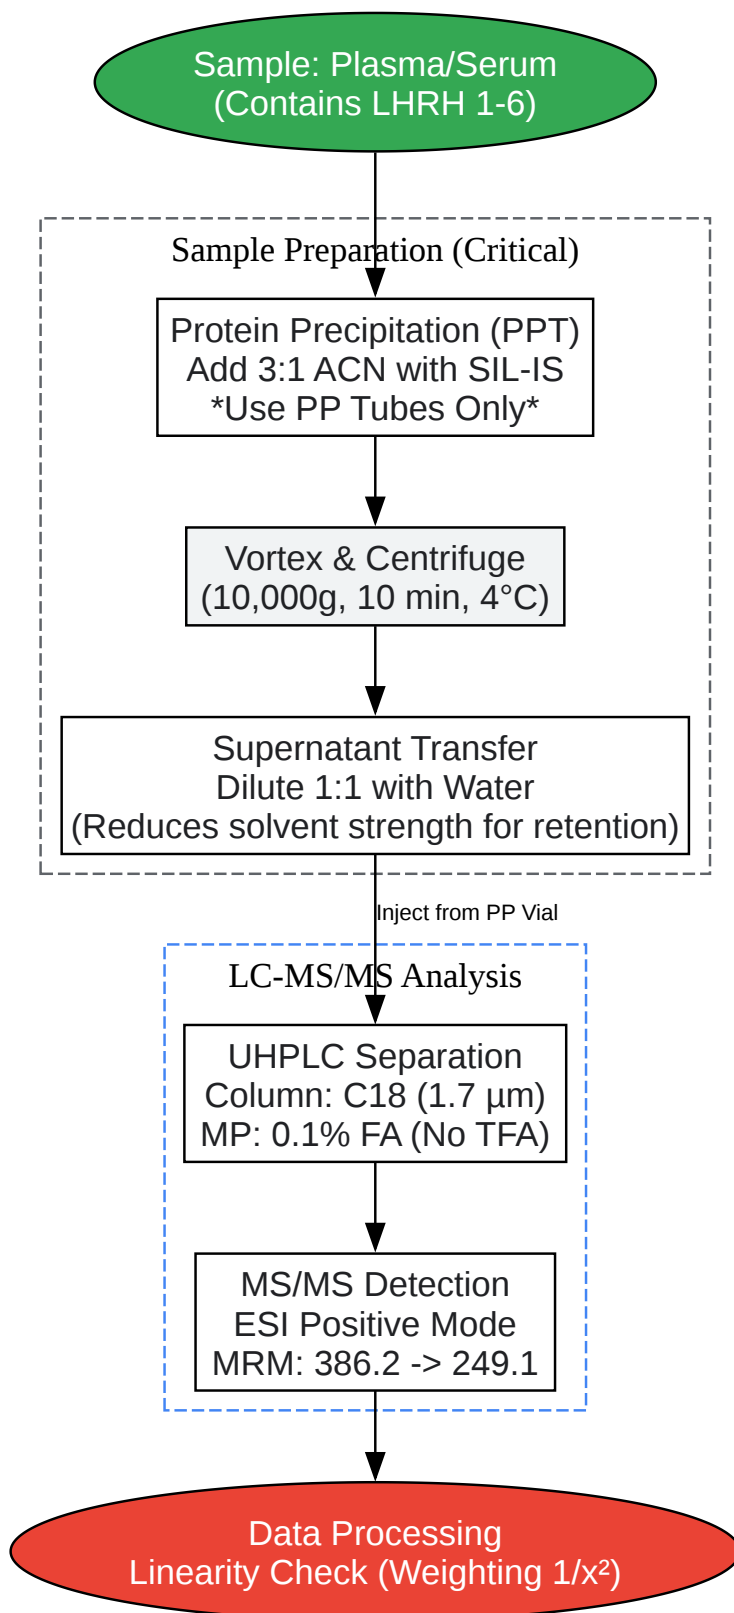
Sample: Plasma/Serum
(Contains LHRH 1-6)

Sample Preparation (Critical)

Protein Precipitation (PPT)
Add 3:1 ACN with SIL-IS
*Use PP Tubes Only*

Vortex & Centrifuge
(10,000g, 10 min, 4°C)

Supernatant Transfer
Dilute 1:1 with Water
(Reduces solvent strength for retention)

Inject from PP Vial

LC-MS/MS Analysis

UHPLC Separation
Column: C18 (1.7 µm)
MP: 0.1% FA (No TFA)

MS/MS Detection
ESI Positive Mode
MRM: 386.2 -> 249.1

Data Processing
Linearity Check (Weighting $1/x^2$)